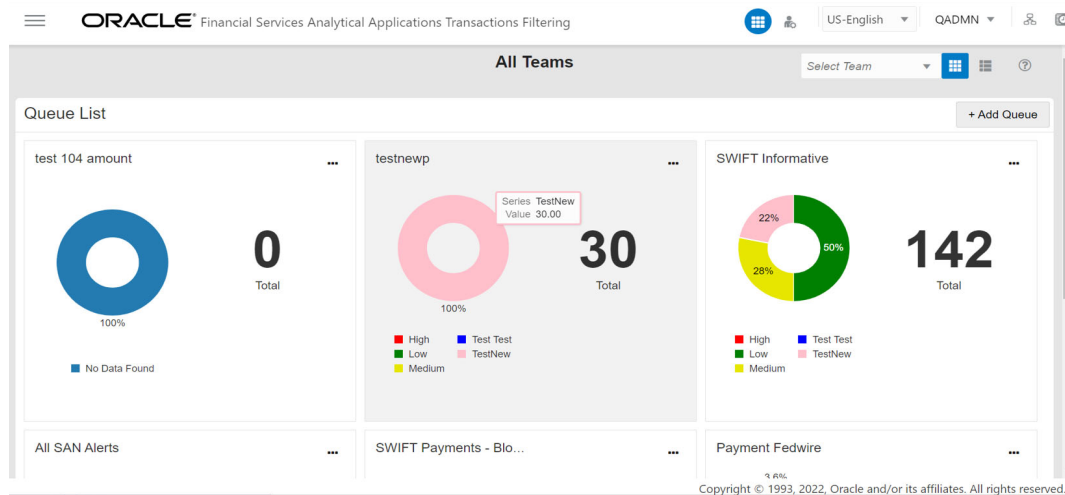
ORACLE Financial Services Analytical Applications Transactions Filtering

US-English QADMN

All Teams

Select Team

Queue List

+ Add Queue

test 104 amount ...

0
Total

100%

No Data Found

testnewp ...

Series TestNew
Value 30.00

30
Total

100%

High
Low
Medium
Test Test
TestNew

SWIFT Informative ...

22%
50%
28%

142
Total

High
Low
Medium
Test Test
TestNew

All SAN Alerts ...

SWIFT Payments - Blo... ...

Payment Fedwire ...

3.6%

Copyright © 1993, 2022, Oracle and/or its affiliates. All rights reserved.